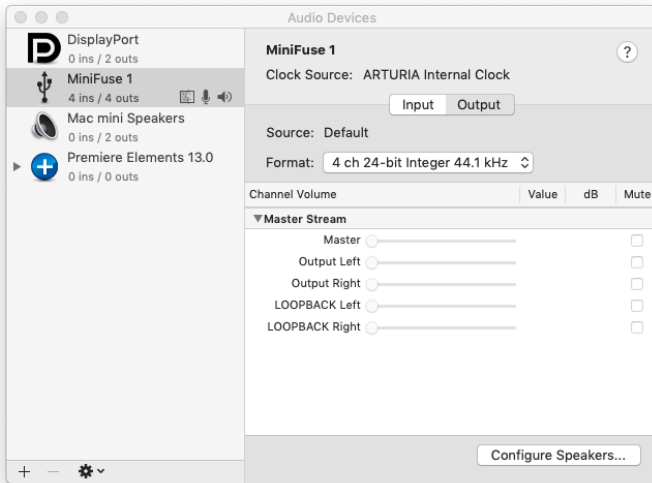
Audio Devices

DisplayPort
0 ins / 2 outs

MiniFuse 1
4 ins / 4 outs

Mac mini Speakers
0 ins / 2 outs

Premiere Elements 13.0
0 ins / 0 outs

MiniFuse 1
Clock Source: ARTURIA Internal Clock

?

Input Output

Source: Default

Format: 4 ch 24-bit Integer 44.1 kHz

| Channel Volume | Value | dB | Mute |
|---|---|---|---|
| ▼Master Stream | | | |
| Master | | | |
| Output Left | | | |
| Output Right | | | |
| LOOPBACK Left | | | |
| LOOPBACK Right | | | |

Configure Speakers...

+ —